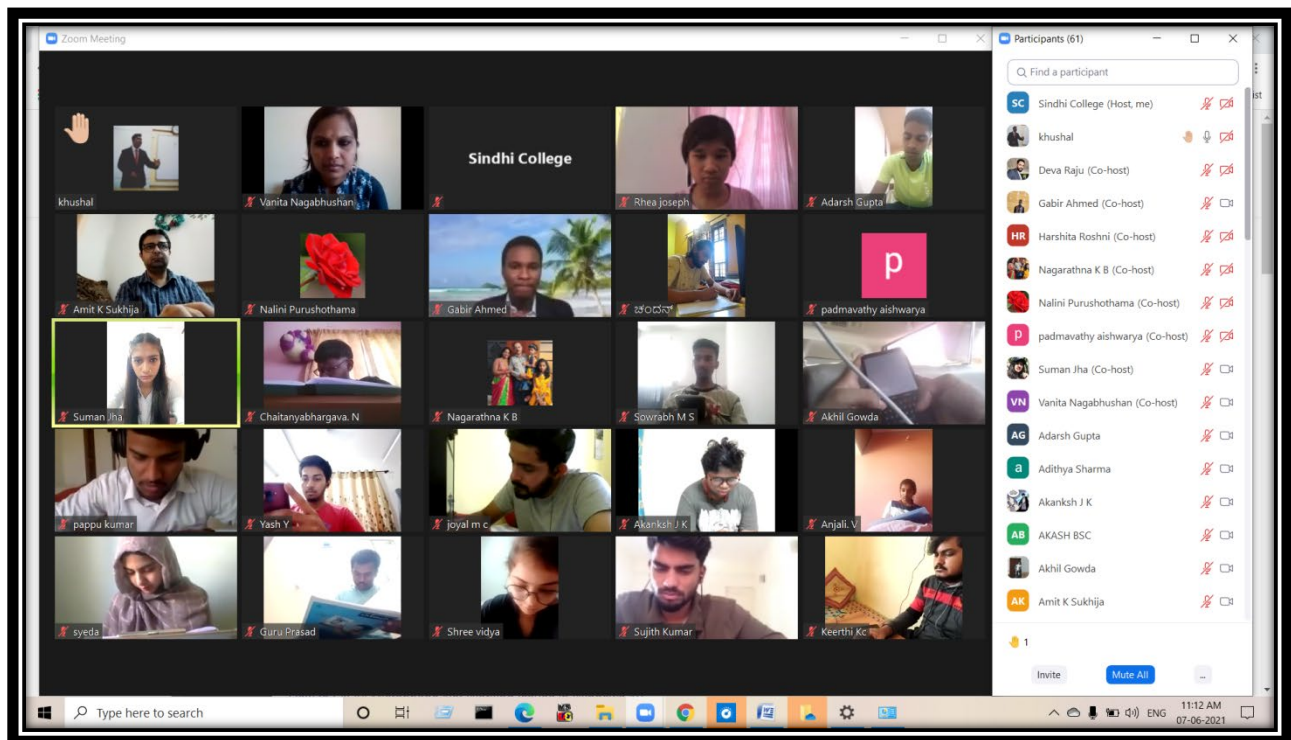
Zoom Meeting

khushal
Vanita Nagabhushan
Sindhi College
Rhea joseph
Adarsh Gupta
Amit K Sukhija
Nalini Purushothama
Gabir Ahmed
ಚಂದನ್
p
padmavathy aishwarya
Suman Jha
Chaitanyabhargava. N
Nagarathna K B
Sowrabh M S
Akhil Gowda
pappu kumar
Yash Y
joyal m c
Akanksh J K
Anjali. V
syeda
Guru Prasad
Shree vidya
Sujith Kumar
Keerthi Kc

Participants (61)
Find a participant
SC Sindhi College (Host, me)
khushal
Deva Raju (Co-host)
Gabir Ahmed (Co-host)
HR Harshita Roshni (Co-host)
Nagarathna K B (Co-host)
Nalini Purushothama (Co-host)
p padmavathy aishwarya (Co-host)
Suman Jha (Co-host)
VN Vanita Nagabhushan (Co-host)
AG Adarsh Gupta
a Adithya Sharma
Akanksh J K
AB AKASH BSC
Akhil Gowda
AK Amit K Sukhija
1
Invite
Mute All
..

Type here to search
ENG
11:12 AM
07-06-2021